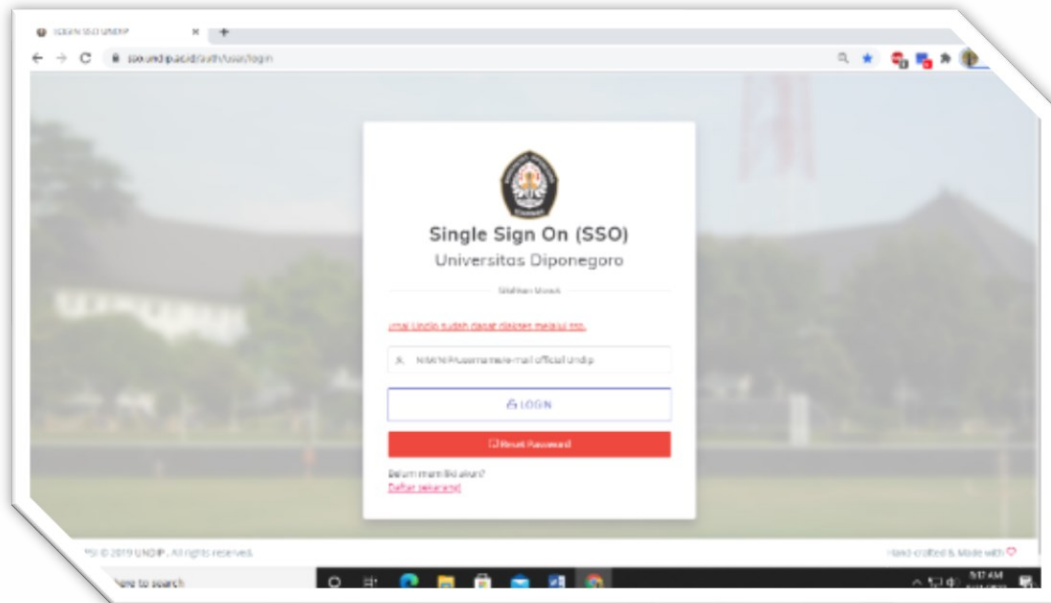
LOGIN SSO UNDIP

sso.undip.ac.id/auth/user/login

Single Sign On (SSO)
Universitas Diponegoro

Silahkan Masuk

Email Undip sudah dapat diakses melalui sso.

NIM/NIP/username/e-mail official undip

LOGIN

Reset Password

Belum memiliki akun?
Daftar sekarang!

PSI © 2019 UNDIP . All rights reserved.

Hand-crafted & Made with

Type here to search

5:17 AM